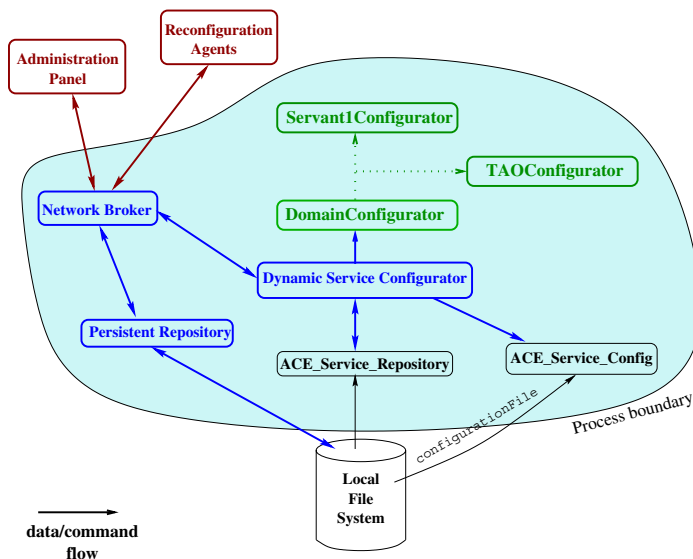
Administration Panel

Reconfiguration Agents

Servant1Configurator

TAOConfigurator

DomainConfigurator

Network Broker

Dynamic Service Configurator

Persistent Repository

ACE_Service_Repository

ACE_Service_Config

configurationFile

Process boundary

Local File System

data/command flow